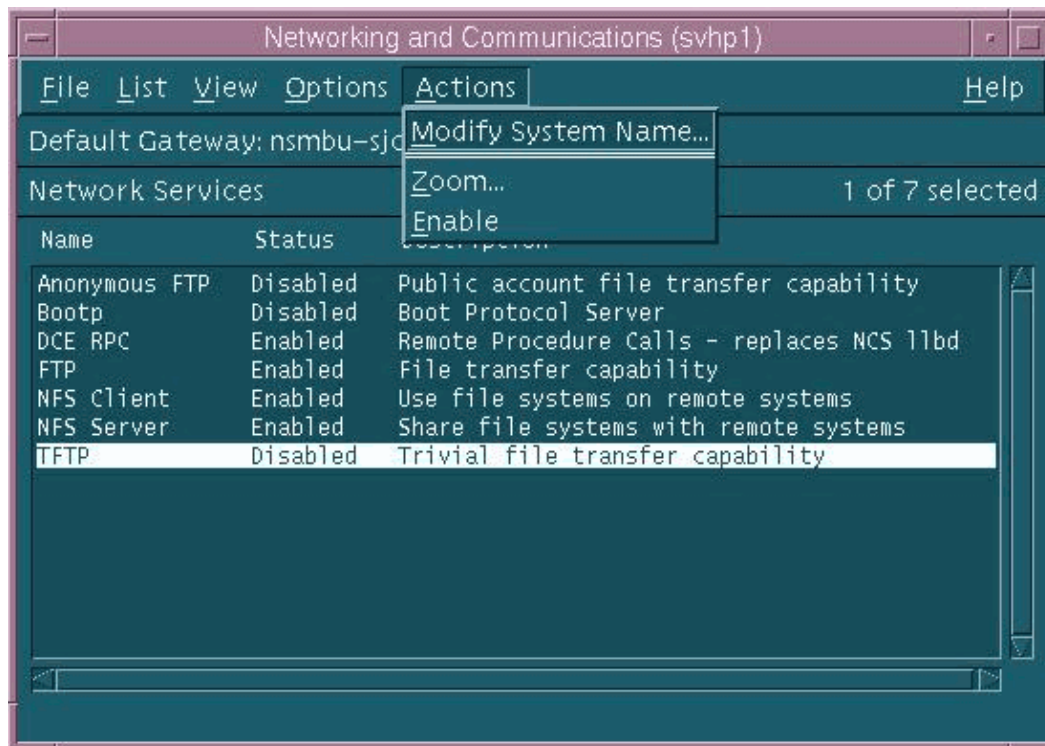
Networking and Communications (svhp1)

File List View Options Actions Help

Default Gateway: nsmbu-sjc

Modify System Name...

Zoom...

Enable

Network Services 1 of 7 selected

| Name | Status | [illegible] |
|---|---|---|
| Anonymous FTP | Disabled | Public account file transfer capability |
| Bootp | Disabled | Boot Protocol Server |
| DCE RPC | Enabled | Remote Procedure Calls - replaces NCS llbd |
| FTP | Enabled | File transfer capability |
| NFS Client | Enabled | Use file systems on remote systems |
| NFS Server | Enabled | Share file systems with remote systems |
| TFTP | Disabled | Trivial file transfer capability |